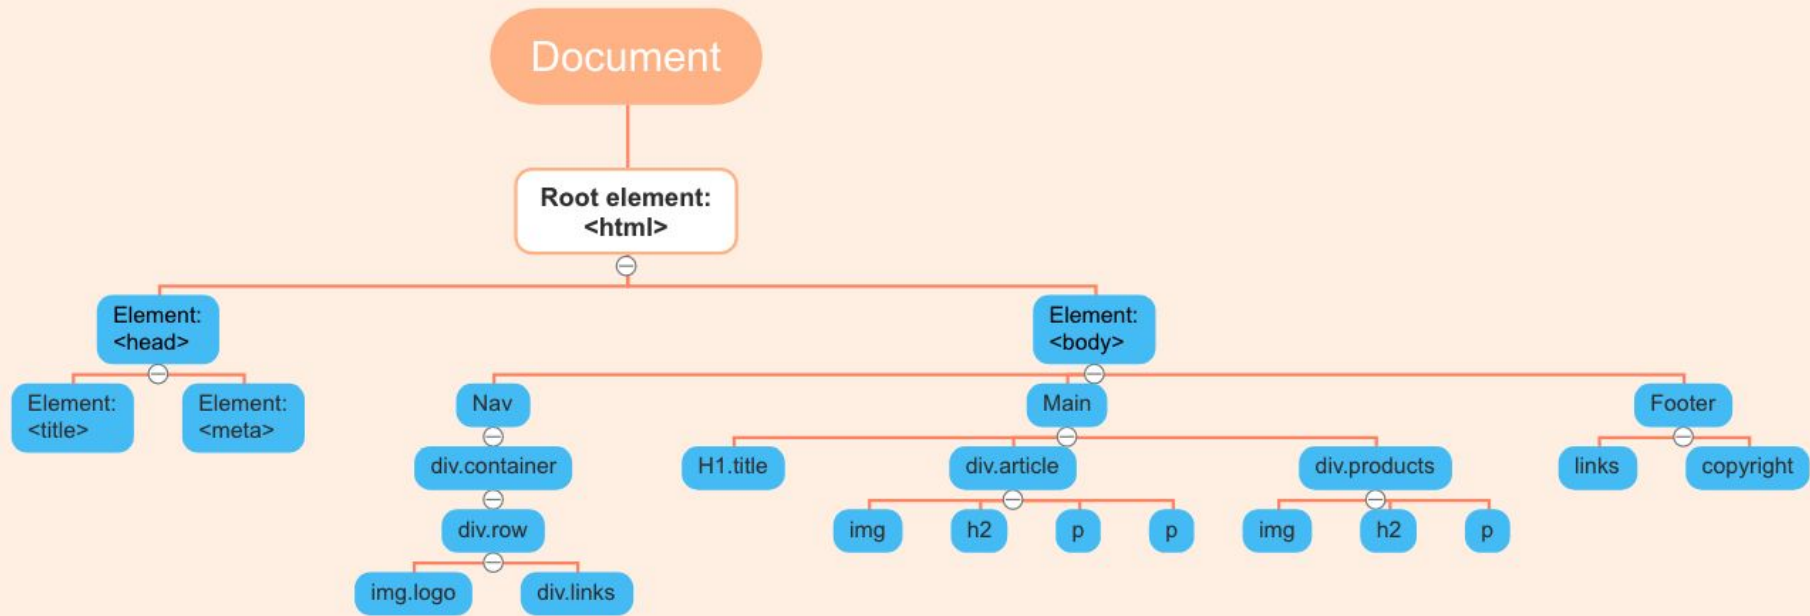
Document

Root element: <html>

Element: <head>

Element: <body>

Element: <title>

Element: <meta>

Nav

Main

Footer

div.container

H1.title

div.article

div.products

links

copyright

div.row

img

h2

p

p

img

h2

p

img.logo

div.links